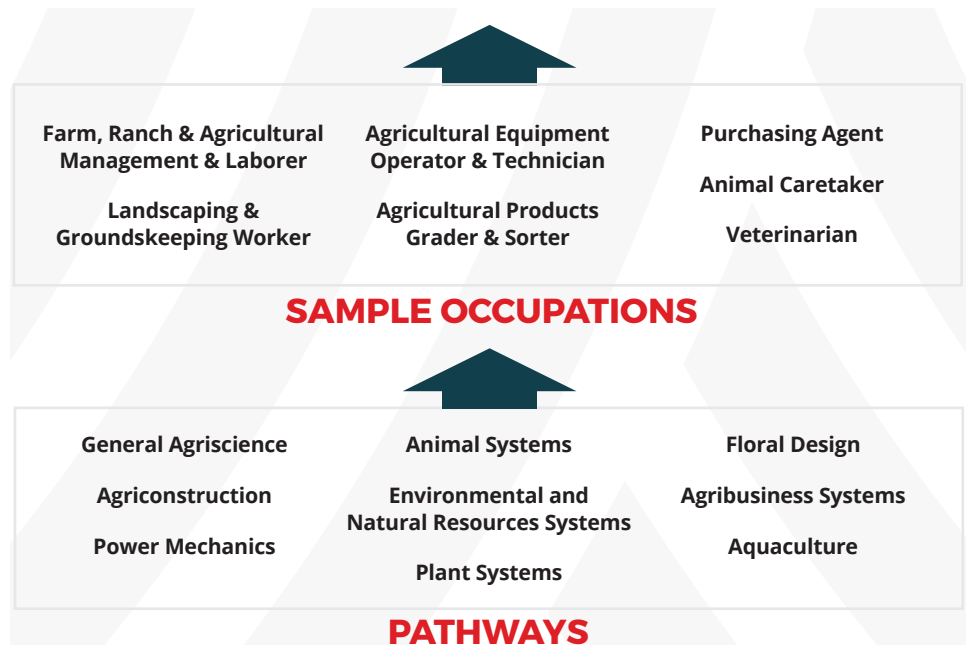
Farm, Ranch & Agricultural Management & Laborer

Landscaping & Groundskeeping Worker

Agricultural Equipment Operator & Technician

Agricultural Products Grader & Sorter

Purchasing Agent

Animal Caretaker

Veterinarian

SAMPLE OCCUPATIONS

General Agriscience

Agriconstruction

Power Mechanics

Animal Systems

Environmental and Natural Resources Systems

Plant Systems

Floral Design

Agribusiness Systems

Aquaculture

PATHWAYS